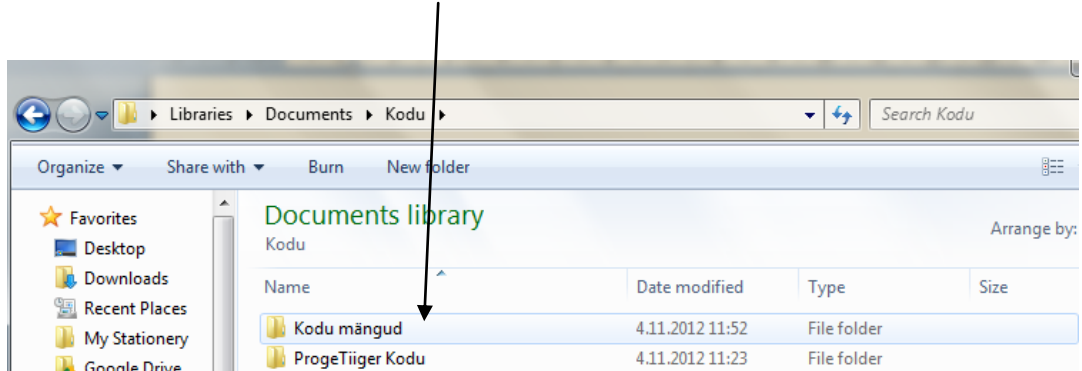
Libraries ▸ Documents ▸ Kodu ▸

Search Kodu

Organize ▾ Share with ▾ Burn New folder

Favorites
Desktop
Downloads
Recent Places
My Stationery
Google Drive

Documents library
Kodu

Arrange by:

| Name | Date modified | Type | Size |
|---|---|---|---|
| Kodu mängud | 4.11.2012 11:52 | File folder | |
| ProgeTiiger Kodu | 4.11.2012 11:23 | File folder | |